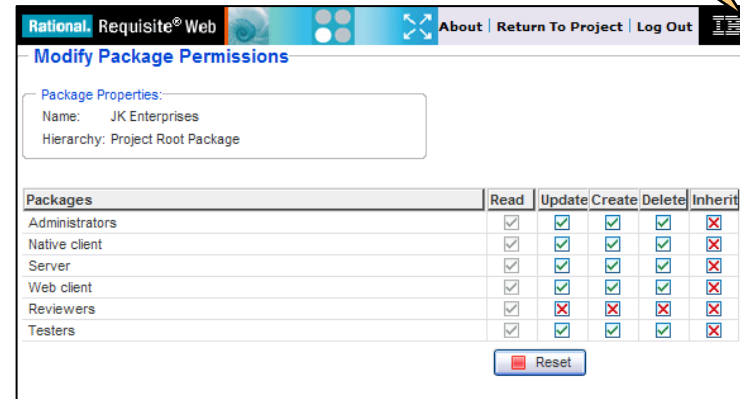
Rational. Requisite® Web

About | Return To Project | Log Out

Modify Package Permissions

Package Properties:
Name: JK Enterprises
Hierarchy: Project Root Package

| Packages | Read | Update | Create | Delete | Inherit |
|---|---|---|---|---|---|
| Administrators | ✓ | ✓ | ✓ | ✓ | ✗ |
| Native client | ✓ | ✓ | ✓ | ✓ | ✗ |
| Server | ✓ | ✓ | ✓ | ✓ | ✗ |
| Web client | ✓ | ✓ | ✓ | ✓ | ✗ |
| Reviewers | ✓ | ✗ | ✗ | ✗ | ✗ |
| Testers | ✓ | ✓ | ✓ | ✓ | ✗ |

Reset